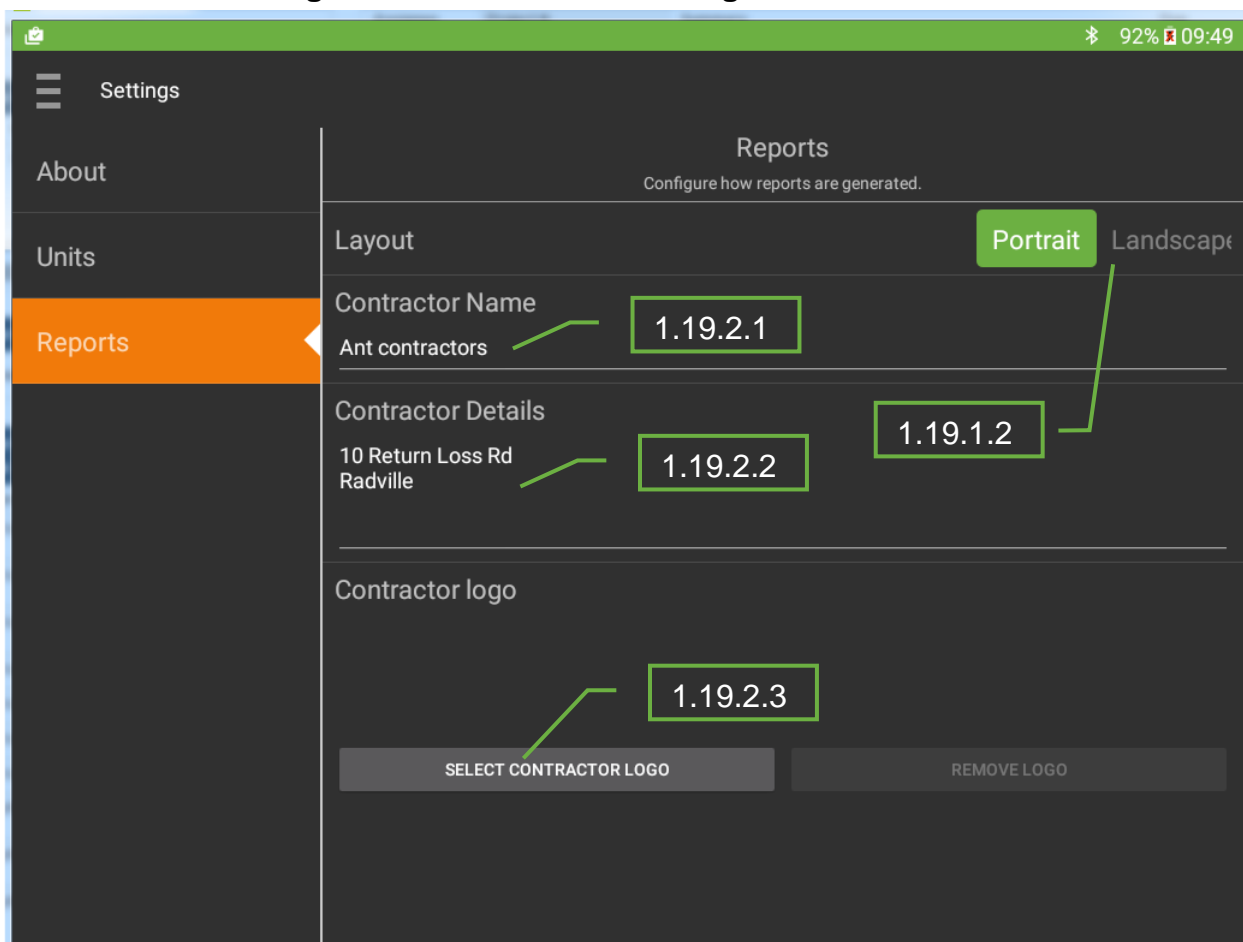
92% 09:49

Settings

About

Units

Reports

Reports
Configure how reports are generated.

Layout
Portrait Landscape

Contractor Name
Ant contractors
1.19.2.1

Contractor Details
10 Return Loss Rd
Radville
1.19.2.2

1.19.1.2

Contractor logo

1.19.2.3

SELECT CONTRACTOR LOGO
REMOVE LOGO